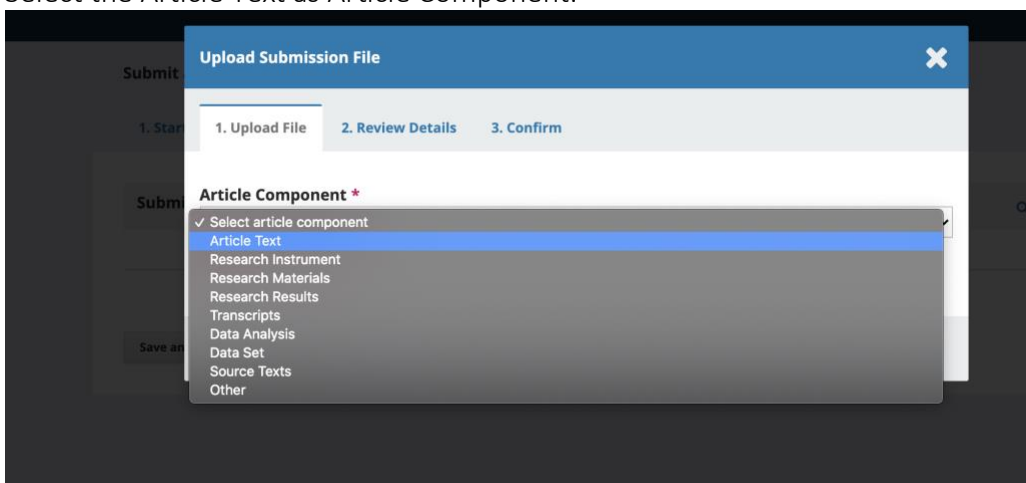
Select the Article Text as Article Component.

Submit

1. Start

Subm

Save an

Upload Submission File

✖

1. Upload File 2. Review Details 3. Confirm

Article Component *

✓ Select article component
Article Text
Research Instrument
Research Materials
Research Results
Transcripts
Data Analysis
Data Set
Source Texts
Other